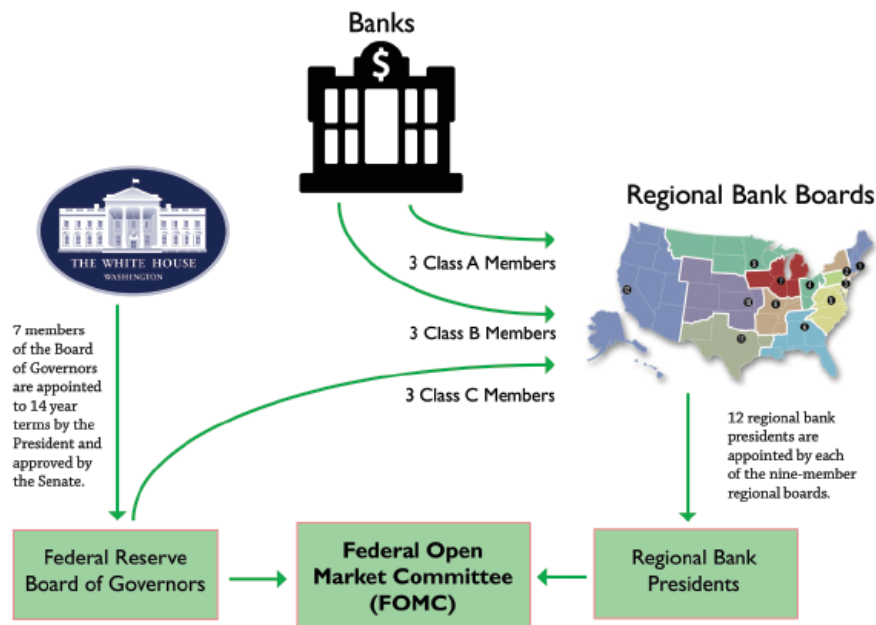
Banks

Regional Bank Boards

THE WHITE HOUSE
WASHINGTON

3 Class A Members

3 Class B Members

3 Class C Members

7 members of the Board of Governors are appointed to 14 year terms by the President and approved by the Senate.

12 regional bank presidents are appointed by each of the nine-member regional boards.

Federal Reserve Board of Governors

Federal Open Market Committee (FOMC)

Regional Bank Presidents